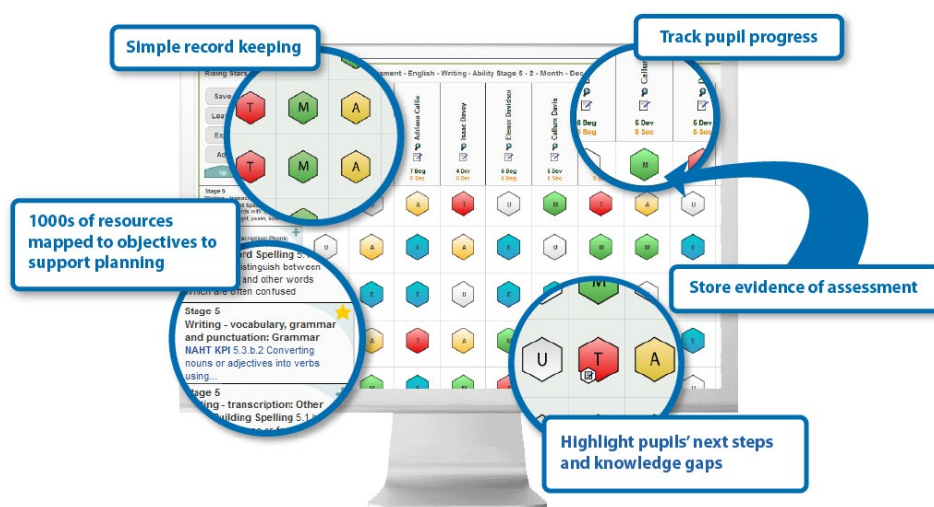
Simple record keeping

Track pupil progress

Rising Stars

Save

Lea

Ex

Ac

Up

ment - English - Writing - Ability Stage 5 - 2 - Month - Dec

T M A

T M A

Adriana Callie

Isaac Dewey

Eleanor Davidson

Callum Davis

Callum

7 Beg

4 Dev

6 Beg

5 Dev

6 Beg

5 Sec

5 Dev

5 Sec

5 Dev

5 Sec

M

1000s of resources mapped to objectives to support planning

Stage 5

Writing - transcription: Phonic

...ord Spelling 5.

...distinguish between

...and other words

which are often confused

Stage 5

Writing - vocabulary, grammar and punctuation: Grammar

NAHT KPI 5.3.b.2 Converting nouns or adjectives into verbs using...

Stage 5

...ing - transcription: Other

...uilding Spelling 5.1.

Store evidence of assessment

U T A

Highlight pupils' next steps and knowledge gaps